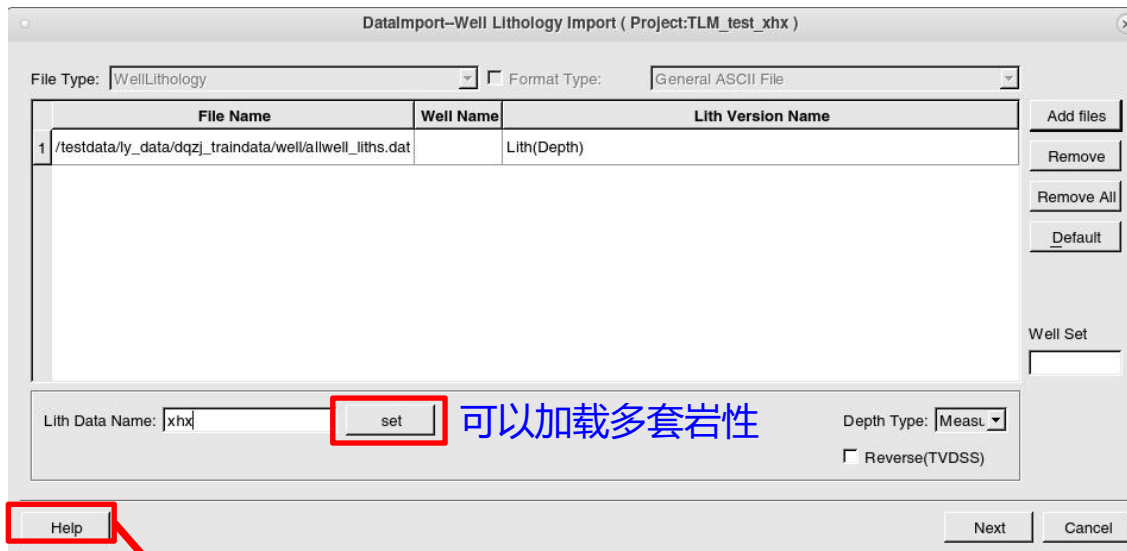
DataImport--Well Lithology Import ( Project:TLM_test_xhx )

File Type: WellLithology

Format Type: General ASCII File

| | File Name | Well Name | Lith Version Name |
|---|---|---|---|
| 1 | /testdata/ly_data/dqzj_traindata/well/allwell_liths.dat | | Lith(Depth) |

Add files
Remove
Remove All
Default

Well Set

Lith Data Name: xhx
set
可以加载多套岩性
Depth Type: Measu
Reverse(TVDSS)

Help
Next
Cancel